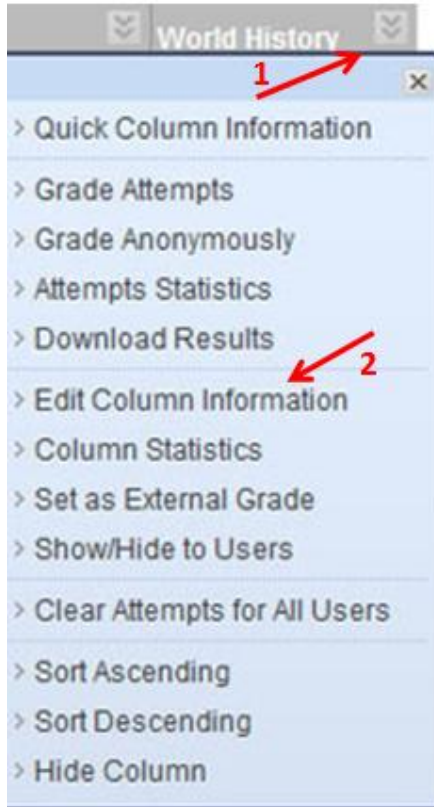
World History

1

×

Quick Column Information

Grade Attempts

Grade Anonymously

Attempts Statistics

Download Results

2

Edit Column Information

Column Statistics

Set as External Grade

Show/Hide to Users

Clear Attempts for All Users

Sort Ascending

Sort Descending

Hide Column